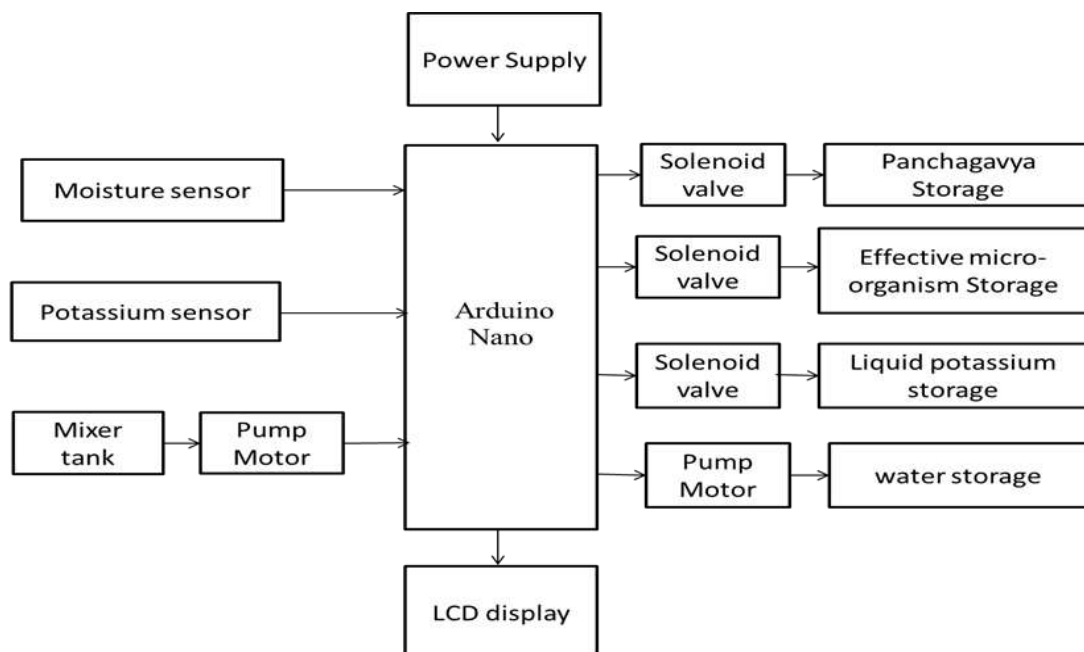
Power Supply

Moisture sensor

Potassium sensor

Mixer tank

Pump Motor

Arduino Nano

Solenoid valve

Panchagavya Storage

Solenoid valve

Effective micro-organism Storage

Solenoid valve

Liquid potassium storage

Pump Motor

water storage

LCD display